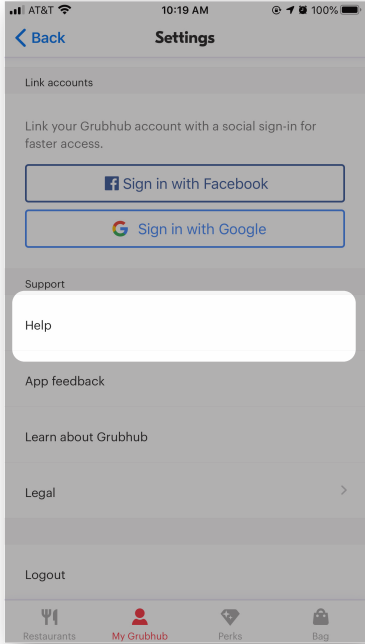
AT&T 10:19 AM 100%

Back Settings

Link accounts

Link your Grubhub account with a social sign-in for faster access.

Sign in with Facebook

Sign in with Google

Support

Help

App feedback

Learn about Grubhub

Legal

Logout

Restaurants My Grubhub Perks Bag